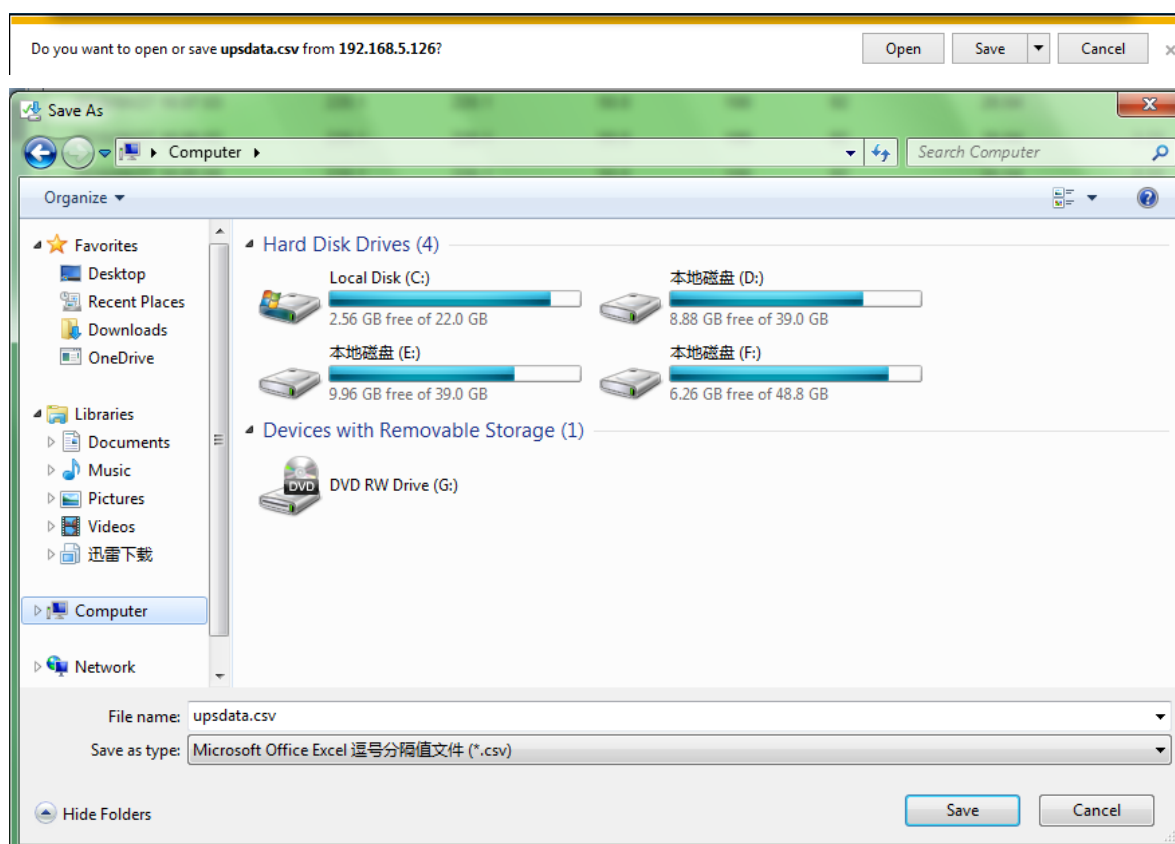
Do you want to open or save upsdata.csv from 192.168.5.126?

Open Save Cancel ×

Save As

Computer

Search Computer

Organize

Favorites
Desktop
Recent Places
Downloads
OneDrive

Libraries
Documents
Music
Pictures
Videos
迅雷下载

Computer

Network

Hard Disk Drives (4)

Local Disk (C:)
2.56 GB free of 22.0 GB

本地磁盘 (D:)
8.88 GB free of 39.0 GB

本地磁盘 (E:)
9.96 GB free of 39.0 GB

本地磁盘 (F:)
6.26 GB free of 48.8 GB

Devices with Removable Storage (1)

DVD

DVD RW Drive (G:)

File name: upsdata.csv

Save as type: Microsoft Office Excel 逗号分隔值文件 (*.csv)

Hide Folders

Save Cancel